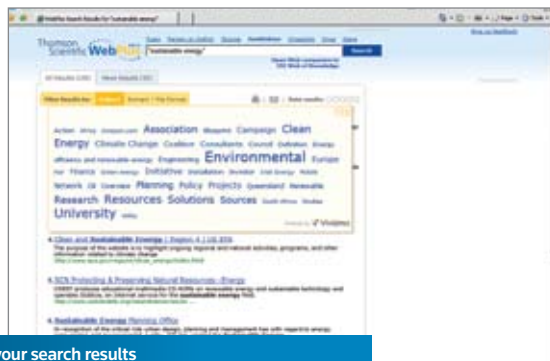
WebPlus Search Results for "sustainable energy"

Thomson Scientific WebPlus

"sustainable energy"

Search

All Results

Filter Results by: Subject | Domain | File Format

Action Array Association Blueprint Campaign Clean Energy Climate Change Coalition Consultants Council Definition Energy efficiency and renewable energy Engineering Environmental Europe For Finance Green energy Initiative Installation Investor Link Energy Mobile Network Oil Overview Planning Policy Projects Queensland Renewable Research Resources Solutions Sources South Africa Studies University

Vivisimo

4. Clean and Sustainable Energy | Region 4 | US EPA

5. SCN Protecting & Preserving Natural Resources: Energy

6. Sustainable Energy Planning Office

your search results